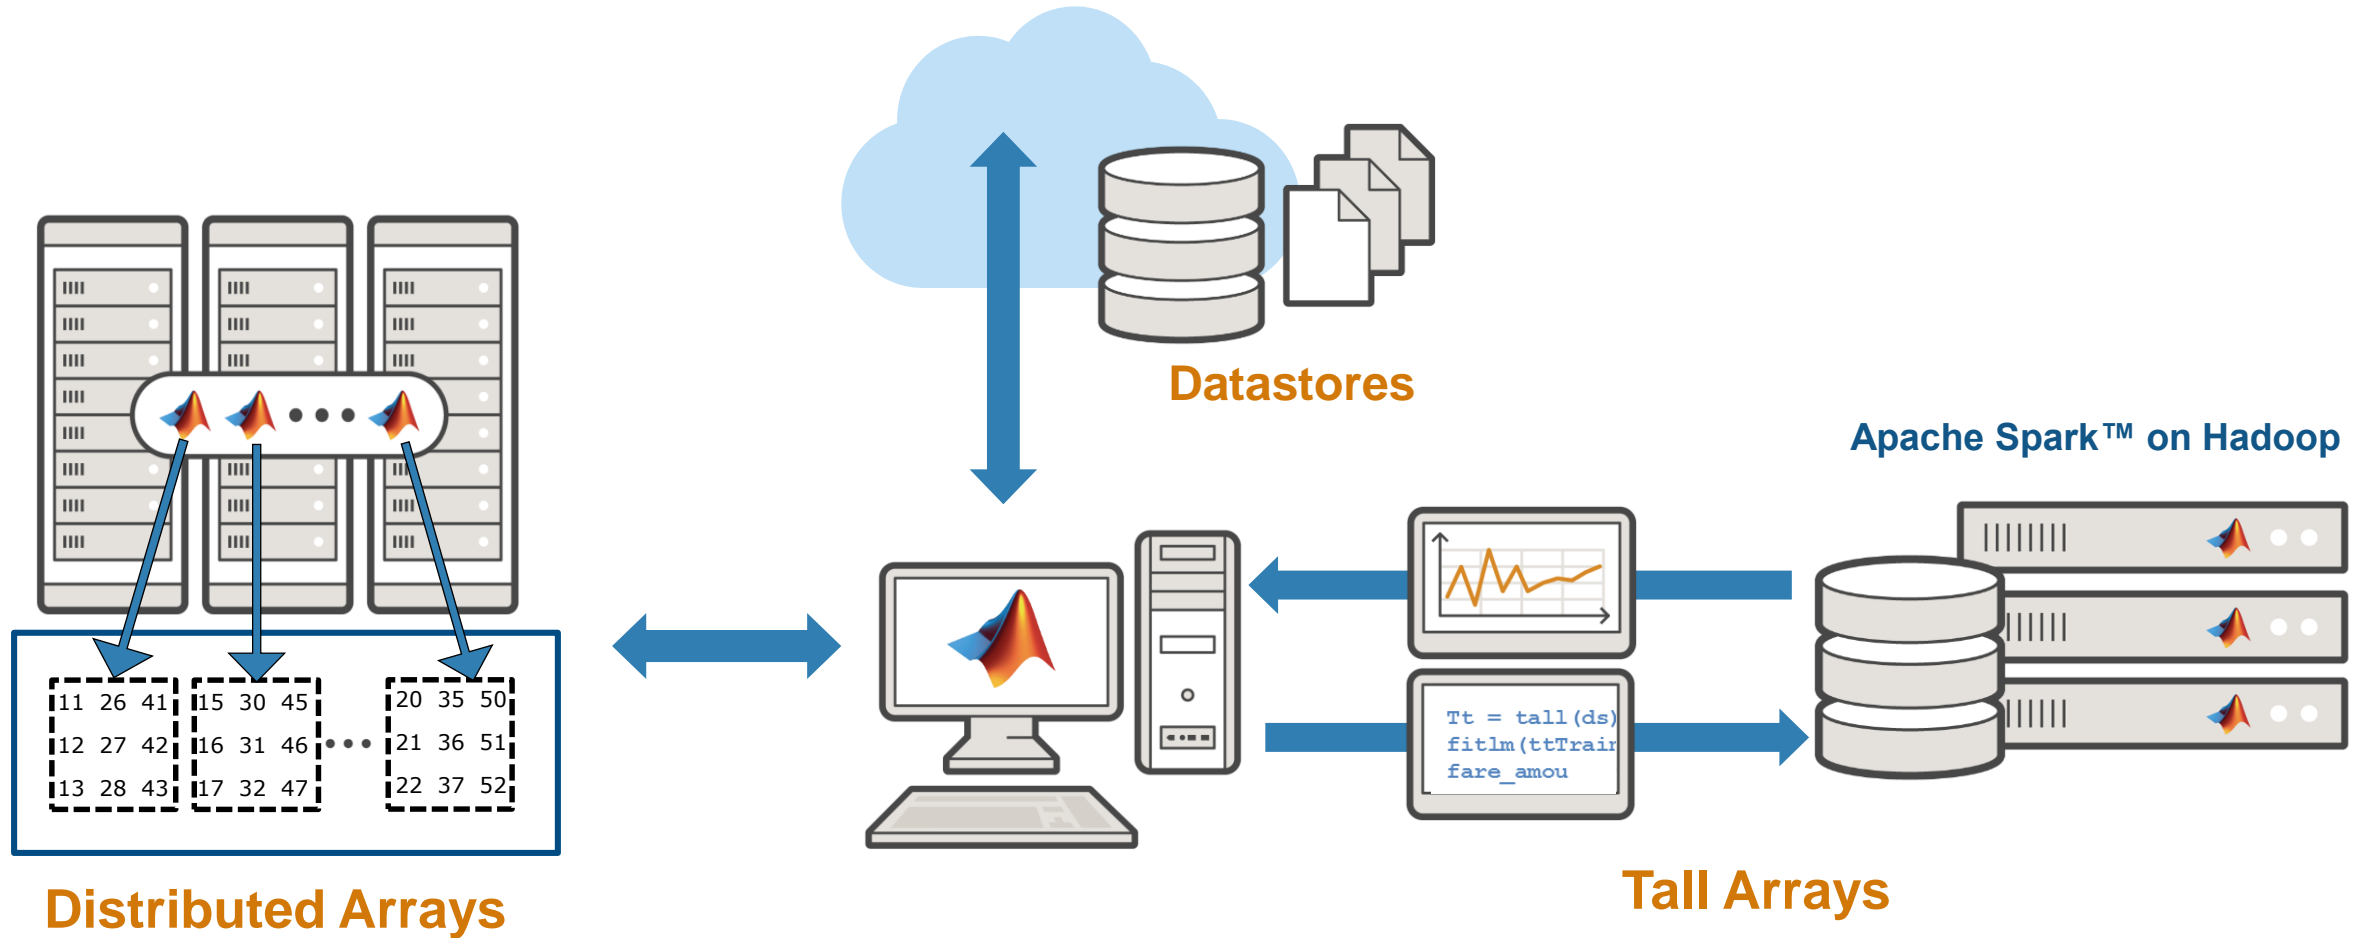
Datastores

Apache Spark™ on Hadoop

| 11 | 26 | 41 |
|---|---|---|
| 12 | 27 | 42 |
| 13 | 28 | 43 |

| 15 | 30 | 45 |
|---|---|---|
| 16 | 31 | 46 |
| 17 | 32 | 47 |

| 20 | 35 | 50 |
|---|---|---|
| 21 | 36 | 51 |
| 22 | 37 | 52 |

Tt = tall(ds)
fitlm(ttTrai
fare_amou

Distributed Arrays

Tall Arrays